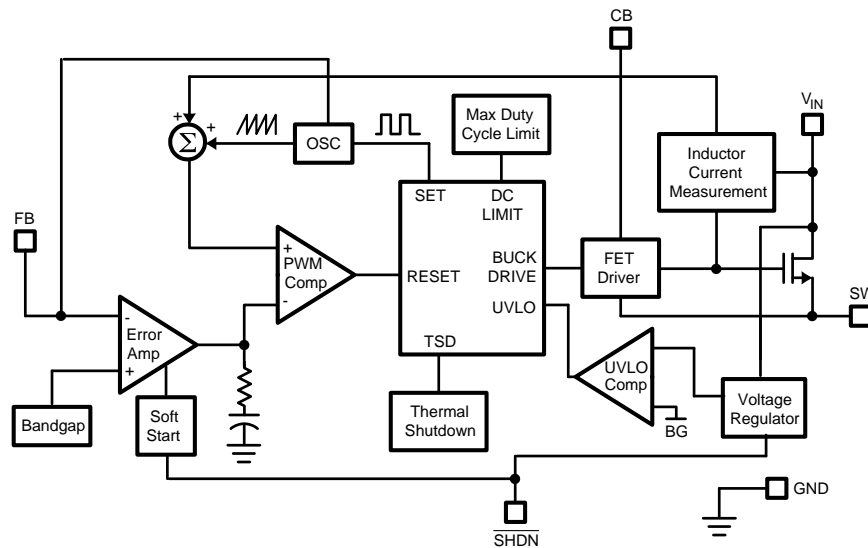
CB

V$_{IN}$

Max Duty Cycle Limit

OSC

Inductor Current Measurement

+ +

$\Sigma$

SET

DC LIMIT

FB

+ PWM Comp -

BUCK DRIVE

FET Driver

RESET

UVLO

SW

- Error Amp +

TSD

UVLO Comp

BG

Voltage Regulator

Bandgap

Soft Start

Thermal Shutdown

GND

$\overline{SHDN}$